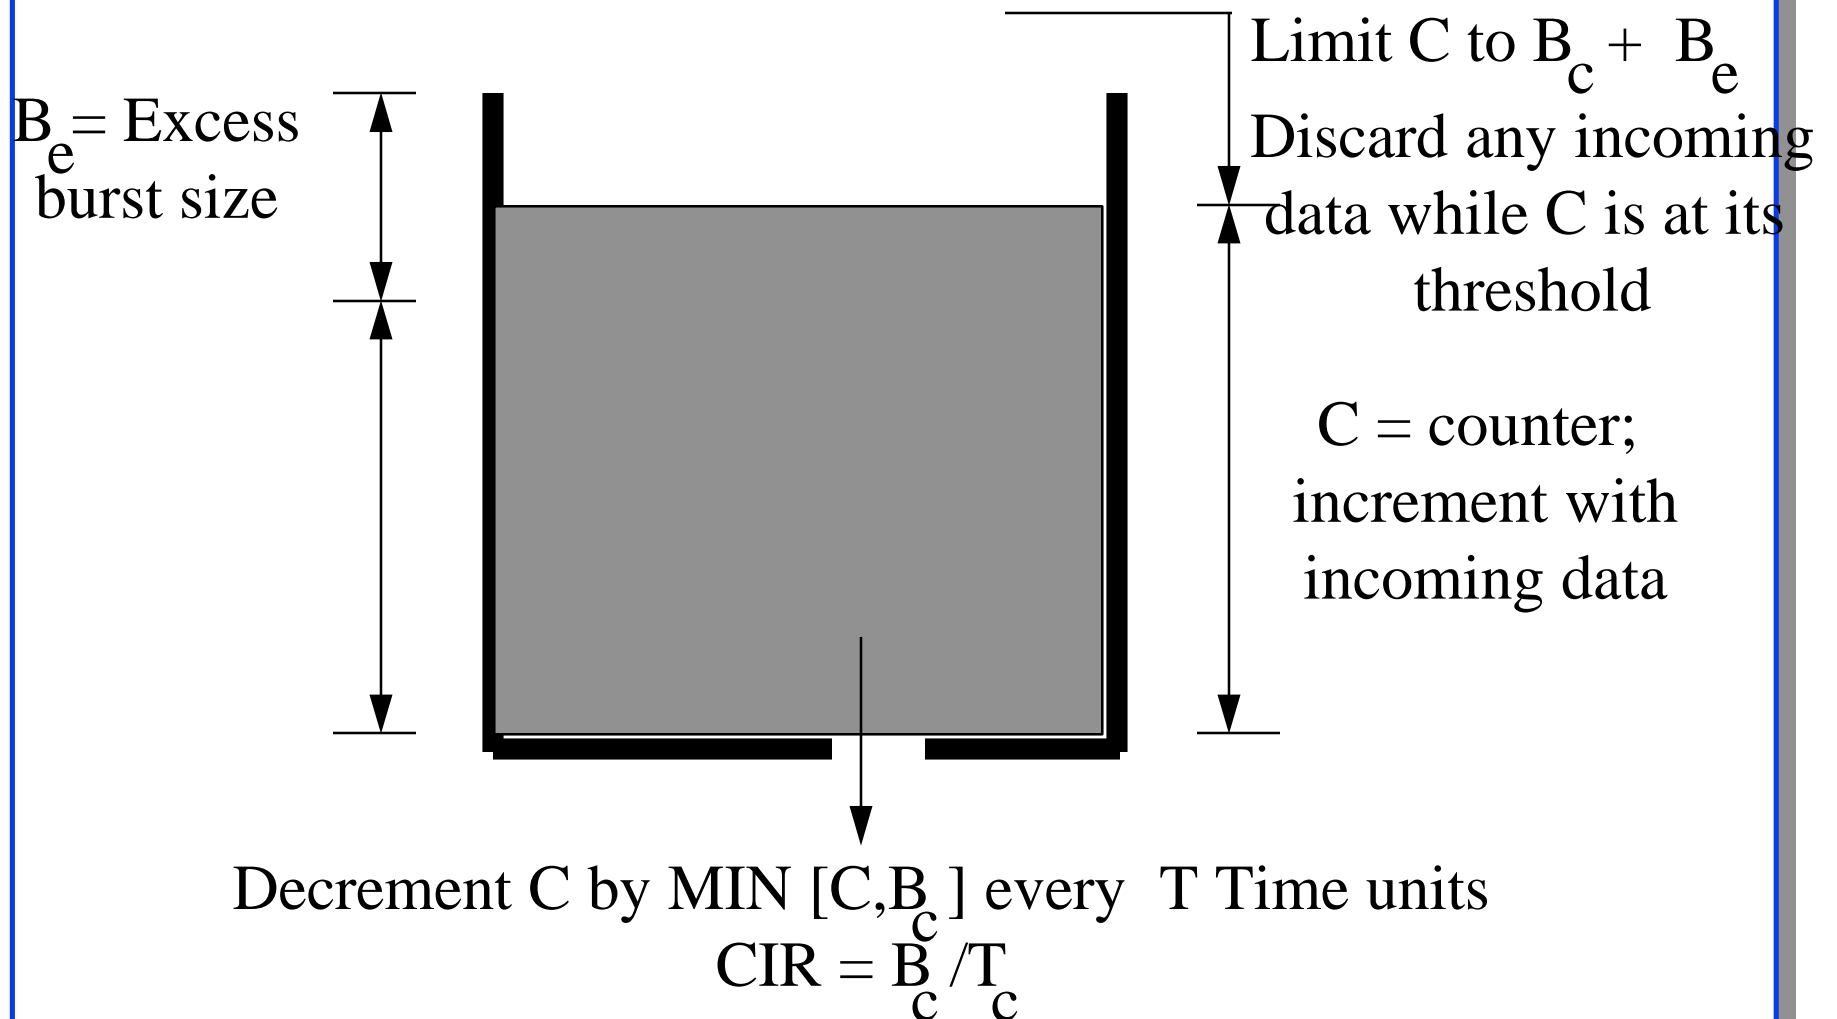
$B_e$= Excess burst size

Limit C to $B_c$ + $B_e$
Discard any incoming data while C is at its threshold

C = counter; increment with incoming data

Decrement C by MIN [C,$B_c$] every T Time units
CIR = $B_c$/$T_c$